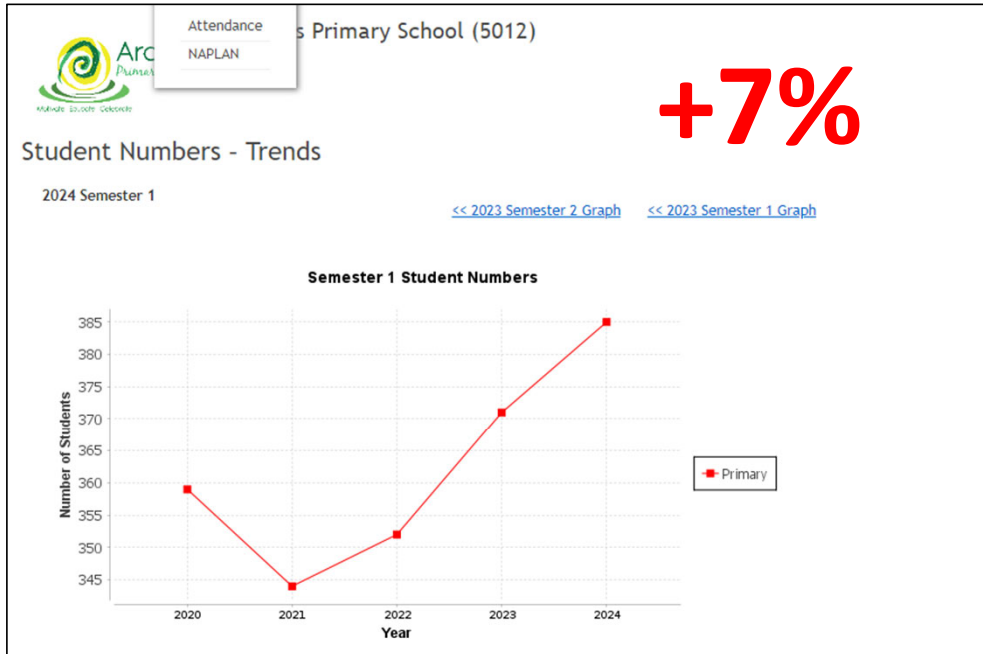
Attendance
NAPLAN

Arc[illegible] Primar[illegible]
Motivate Educate Celebrate

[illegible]s Primary School (5012)

+7%

Student Numbers - Trends

2024 Semester 1

<< 2023 Semester 2 Graph
<< 2023 Semester 1 Graph

Semester 1 Student Numbers

Number of Students
385
380
375
370
365
360
355
350
345

2020
2021
2022
2023
2024
Year

Primary